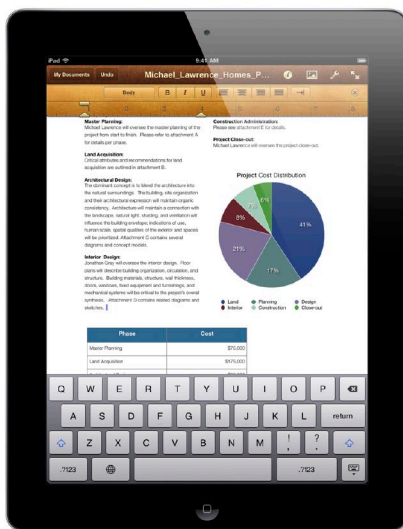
iPad 9:41 AM

My Documents Undo Michael_Lawrence_Homes_P...

Body B I U

Master Planning:
Michael Lawrence will oversee the master planning of the project from start to finish. Please refer to attachment A for details per phase.

Land Acquisition:
Critical attributes and recommendations for land acquisition are outlined in attachment B.

Architectural Design:
The dominant concept is to blend the architecture into the natural surroundings. The building, site organization and their architectural expression will maintain organic consistency. Architecture will maintain a connection with the landscape, natural light, shading, and ventilation will influence the building envelope indicators of use, human-scale, spatial qualities of the exterior and spaces will be prioritized. Attachment C contains several diagrams and concept models.

Interior Design:
Jonathan Grey will oversee the interior design. Floor plans will describe building organization, circulation, and structure. Building materials, structure, wall thickness, doors, windows, fixed equipment and furnishings, and mechanical systems will be critical to the project's overall synthesis. Attachment D contains related diagrams and sketches.

Construction Administrators
Please see attachment E for details.

Project Close-out:
Michael Lawrence will oversee the project close-out.

Project Cost Distribution

6%
8%
21%
17%

Land Planning Design
Interior Construction Close-out

| Phase | Cost |
|---|---|
| Master Planning | $75,000 |
| Land Acquisition | $175,000 |

Q W E R T Y U I O P
A S D F G H J K L return
Z X C V B N M ! ?
.?123 .?123